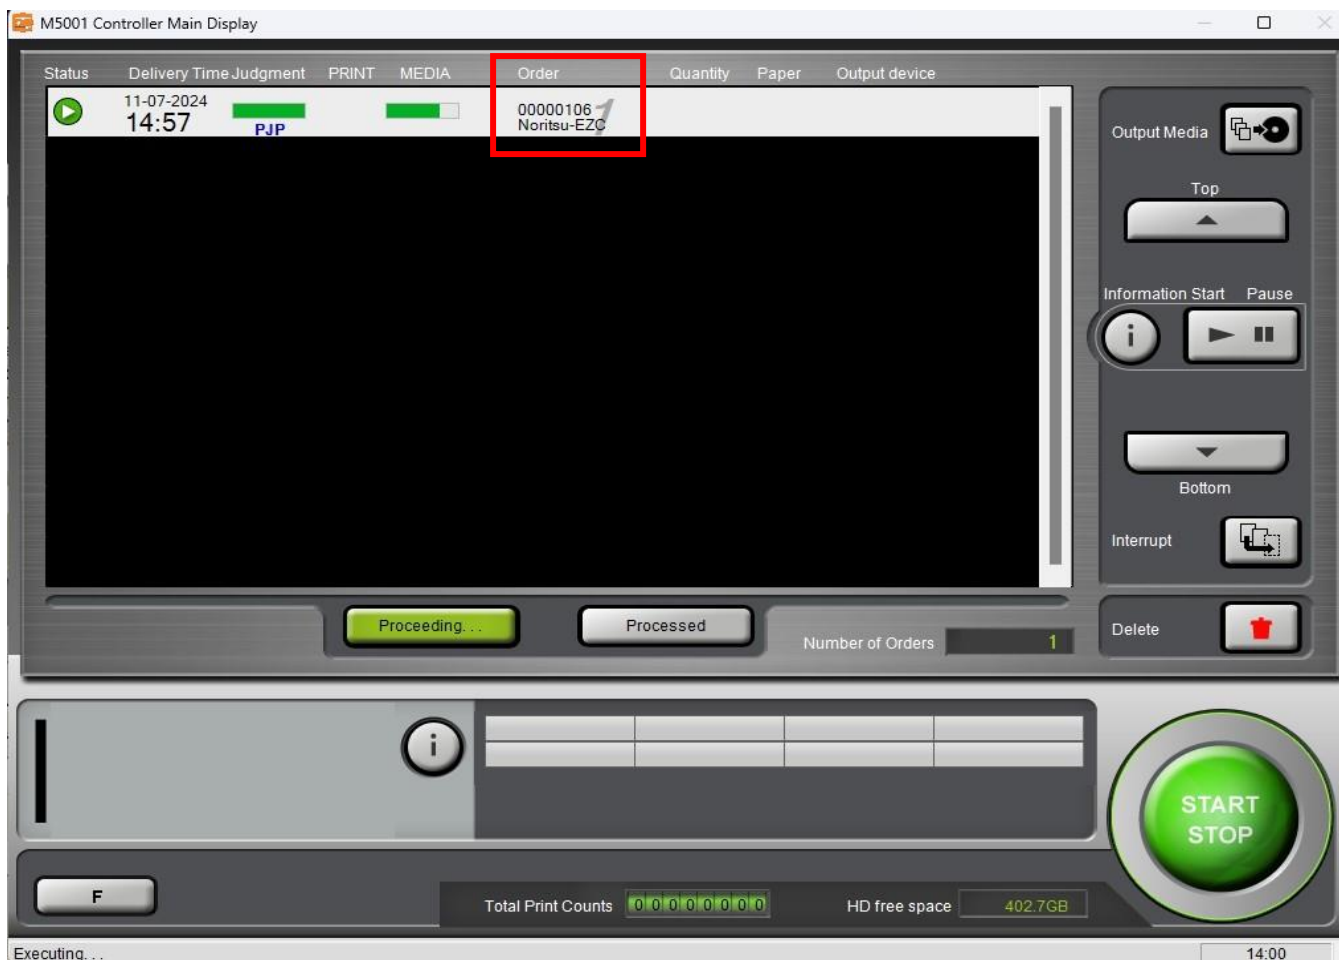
M5001 Controller Main Display

| Status | Delivery Time Judgment | PRINT | MEDIA | Order | Quantity | Paper | Output device |
|---|---|---|---|---|---|---|---|
| | 11-07-2024 14:57 | PJP | | 00000106 Noritsu-EZC | 1 | | |

Output Media

Top

Information Start Pause

Bottom

Interrupt

Proceeding. . .

Processed

Number of Orders 1

Delete

START STOP

F

Total Print Counts 00000000

HD free space 402.7GB

Executing. . .

14:00